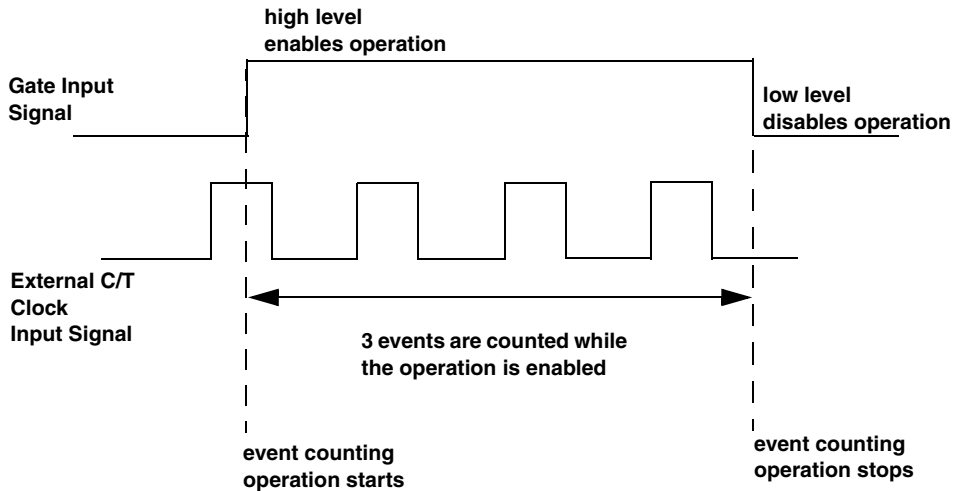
high level
enables operation

Gate Input
Signal

low level
disables operation

External C/T
Clock
Input Signal

3 events are counted while
the operation is enabled

event counting
operation starts

event counting
operation stops